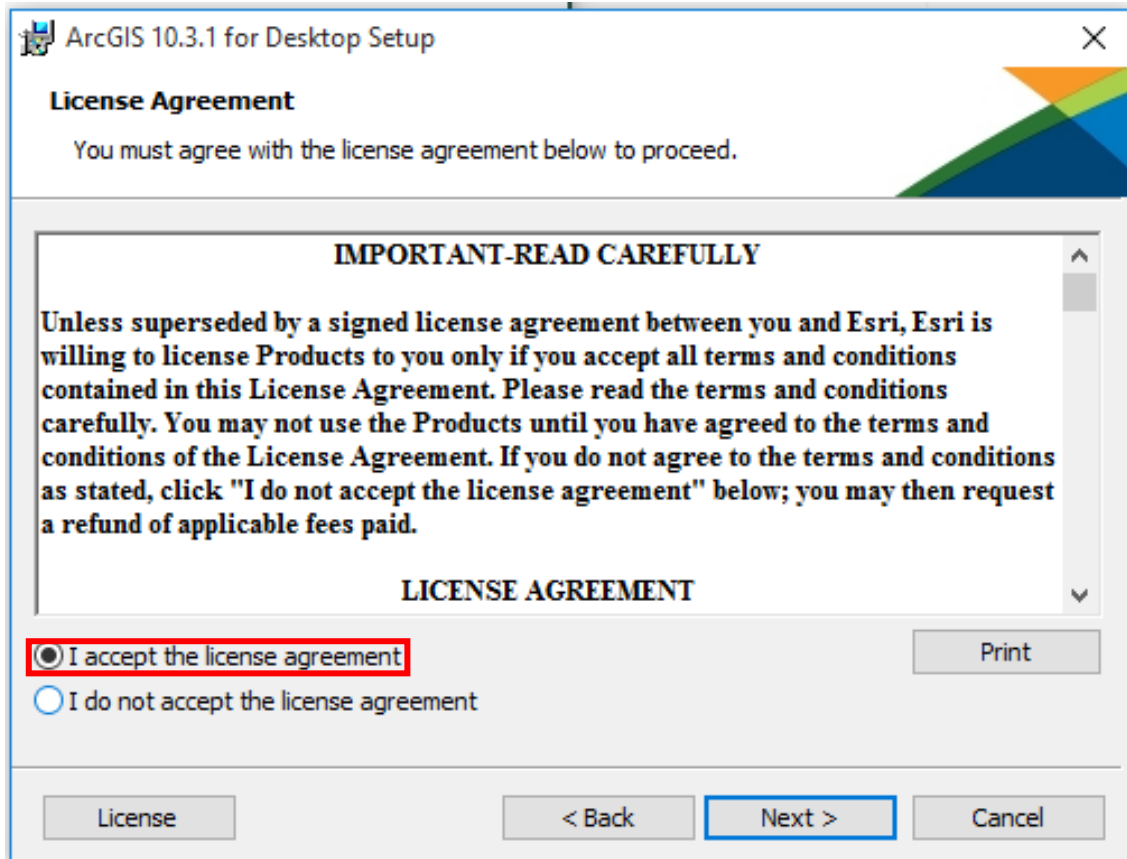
ArcGIS 10.3.1 for Desktop Setup

License Agreement

You must agree with the license agreement below to proceed.

IMPORTANT-READ CAREFULLY

Unless superseded by a signed license agreement between you and Esri, Esri is willing to license Products to you only if you accept all terms and conditions contained in this License Agreement. Please read the terms and conditions carefully. You may not use the Products until you have agreed to the terms and conditions of the License Agreement. If you do not agree to the terms and conditions as stated, click "I do not accept the license agreement" below; you may then request a refund of applicable fees paid.

LICENSE AGREEMENT

I accept the license agreement

I do not accept the license agreement

Print

License

< Back

Next >

Cancel